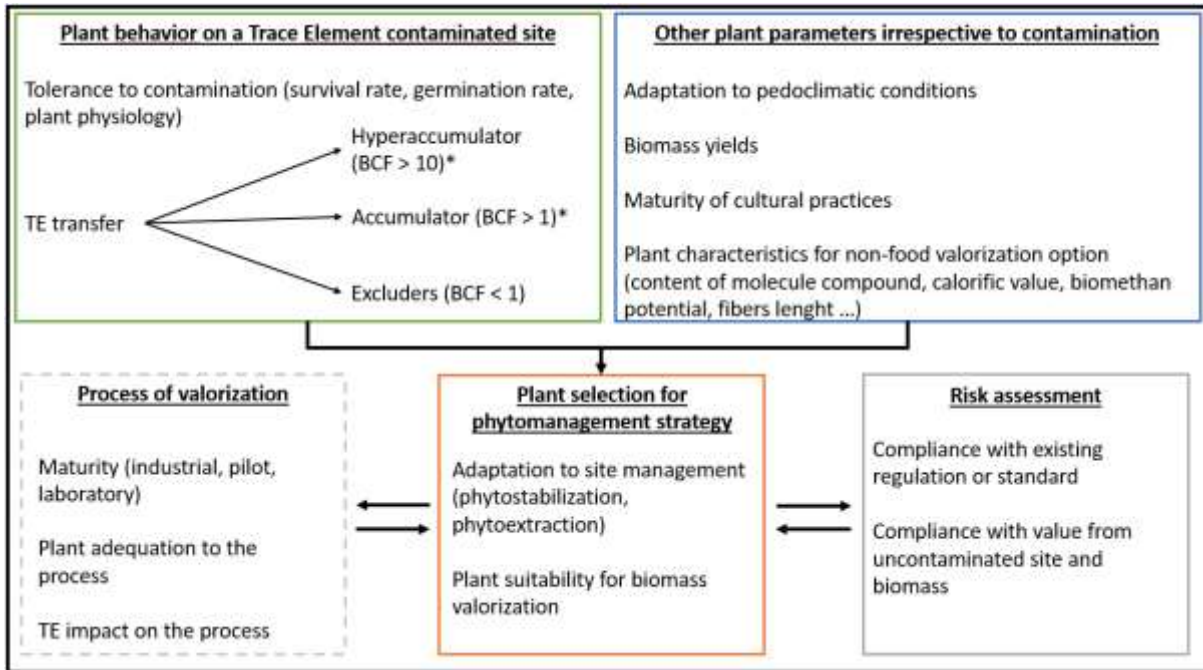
Plant behavior on a Trace Element contaminated site

Tolerance to contamination (survival rate, germination rate, plant physiology)

TE transfer

Hyperaccumulator (BCF > 10)*

Accumulator (BCF > 1)*

Excluders (BCF < 1)

Other plant parameters irrespective to contamination

Adaptation to pedoclimatic conditions

Biomass yields

Maturity of cultural practices

Plant characteristics for non-food valorization option (content of molecule compound, calorific value, biomethan potential, fibers lenght ...)

Process of valorization

Maturity (industrial, pilot, laboratory)

Plant adequation to the process

TE impact on the process

Plant selection for phytomanagement strategy

Adaptation to site management (phytostabilization, phytoextraction)

Plant suitability for biomass valorization

Risk assessment

Compliance with existing regulation or standard

Compliance with value from uncontaminated site and biomass